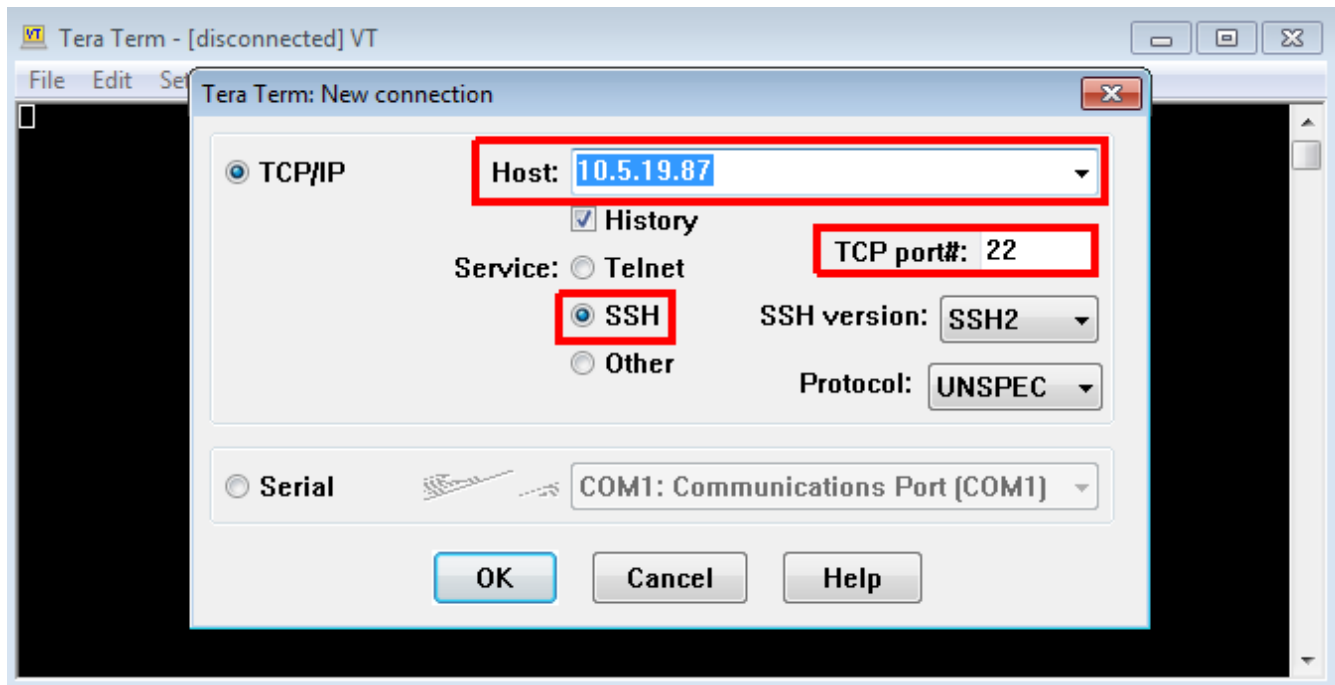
VT Tera Term - [disconnected] VT

File Edit Se

Tera Term: New connection

TCP/IP

Host: 10.5.19.87

History

Service: Telnet

SSH

Other

TCP port#: 22

SSH version: SSH2

Protocol: UNSPEC

Serial

COM1: Communications Port (COM1)

OK

Cancel

Help